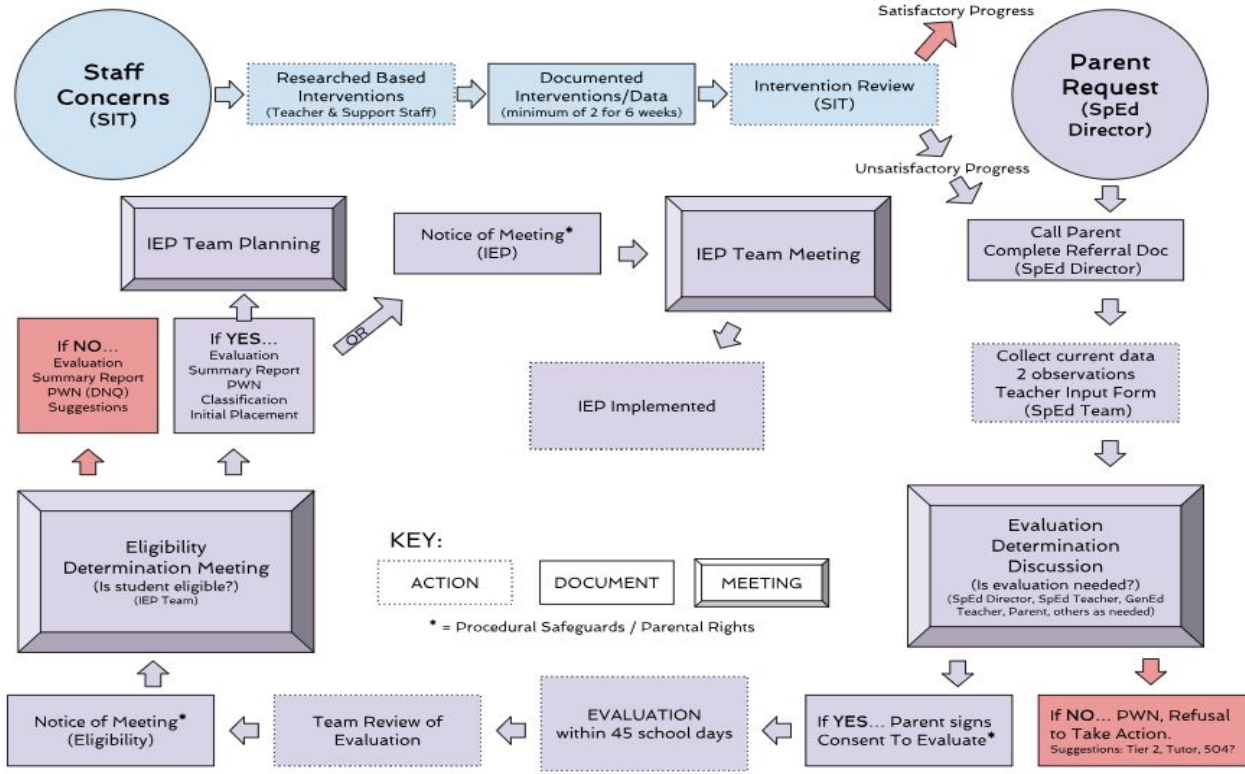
Staff Concerns (SIT)

Researched Based Interventions (Teacher & Support Staff)

Documented Interventions/Data (minimum of 2 for 6 weeks)

Intervention Review (SIT)

Satisfactory Progress

Unsatisfactory Progress

Parent Request (SpEd Director)

Call Parent
Complete Referral Doc
(SpEd Director)

Collect current data
2 observations
Teacher Input Form
(SpEd Team)

Evaluation Determination Discussion
(Is evaluation needed?)
(SpEd Director, SpEd Teacher, GenEd Teacher, Parent, others as needed)

If NO... PWN, Refusal to Take Action.
Suggestions: Tier 2, Tutor, 504?

If YES... Parent signs Consent To Evaluate*

EVALUATION within 45 school days

Team Review of Evaluation

Notice of Meeting* (Eligibility)

Eligibility Determination Meeting
(Is student eligible?)
(IEP Team)

If NO...
Evaluation
Summary Report
PWN (DNQ)
Suggestions

If YES...
Evaluation
Summary Report
PWN
Classification
Initial Placement

OR

IEP Team Planning

Notice of Meeting* (IEP)

IEP Team Meeting

IEP Implemented

KEY:
ACTION
DOCUMENT
MEETING

* = Procedural Safeguards / Parental Rights